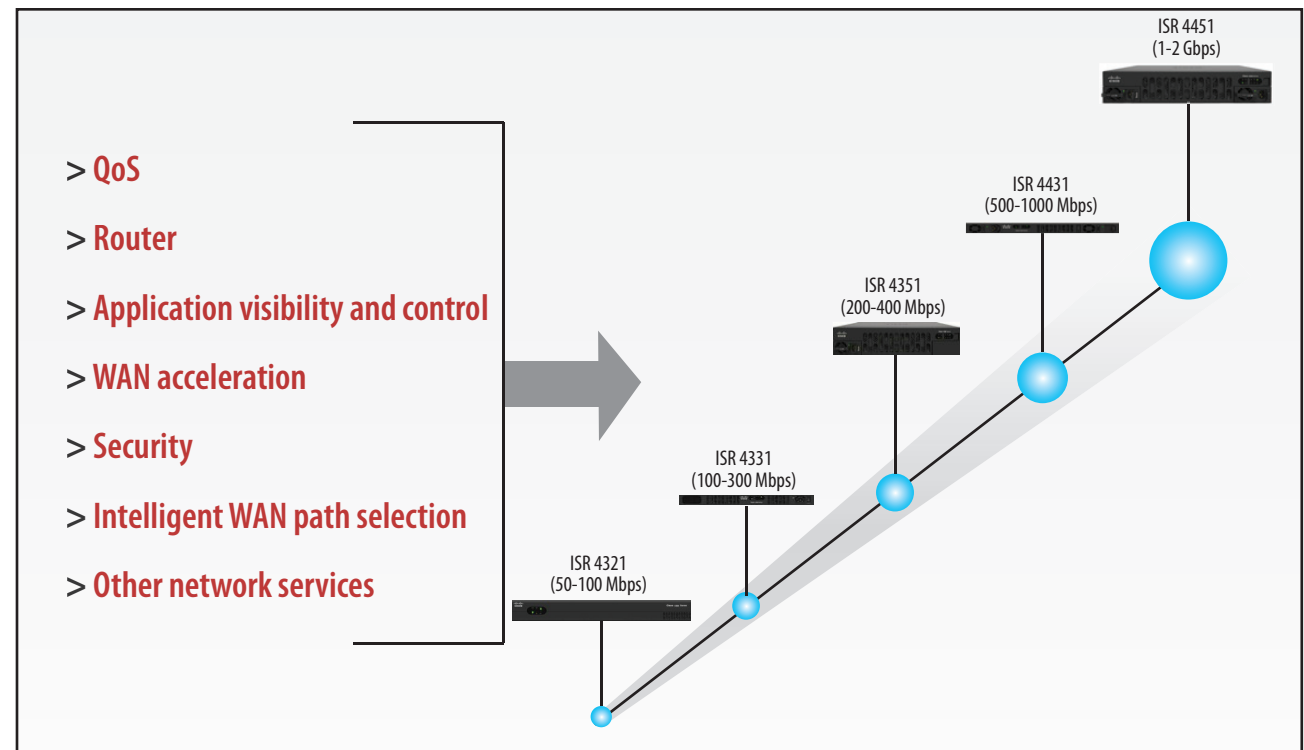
> QoS

> Router

> Application visibility and control

> WAN acceleration

> Security

> Intelligent WAN path selection

> Other network services

ISR 4451
(1-2 Gbps)

ISR 4431
(500-1000 Mbps)

ISR 4351
(200-400 Mbps)

ISR 4331
(100-300 Mbps)

ISR 4321
(50-100 Mbps)